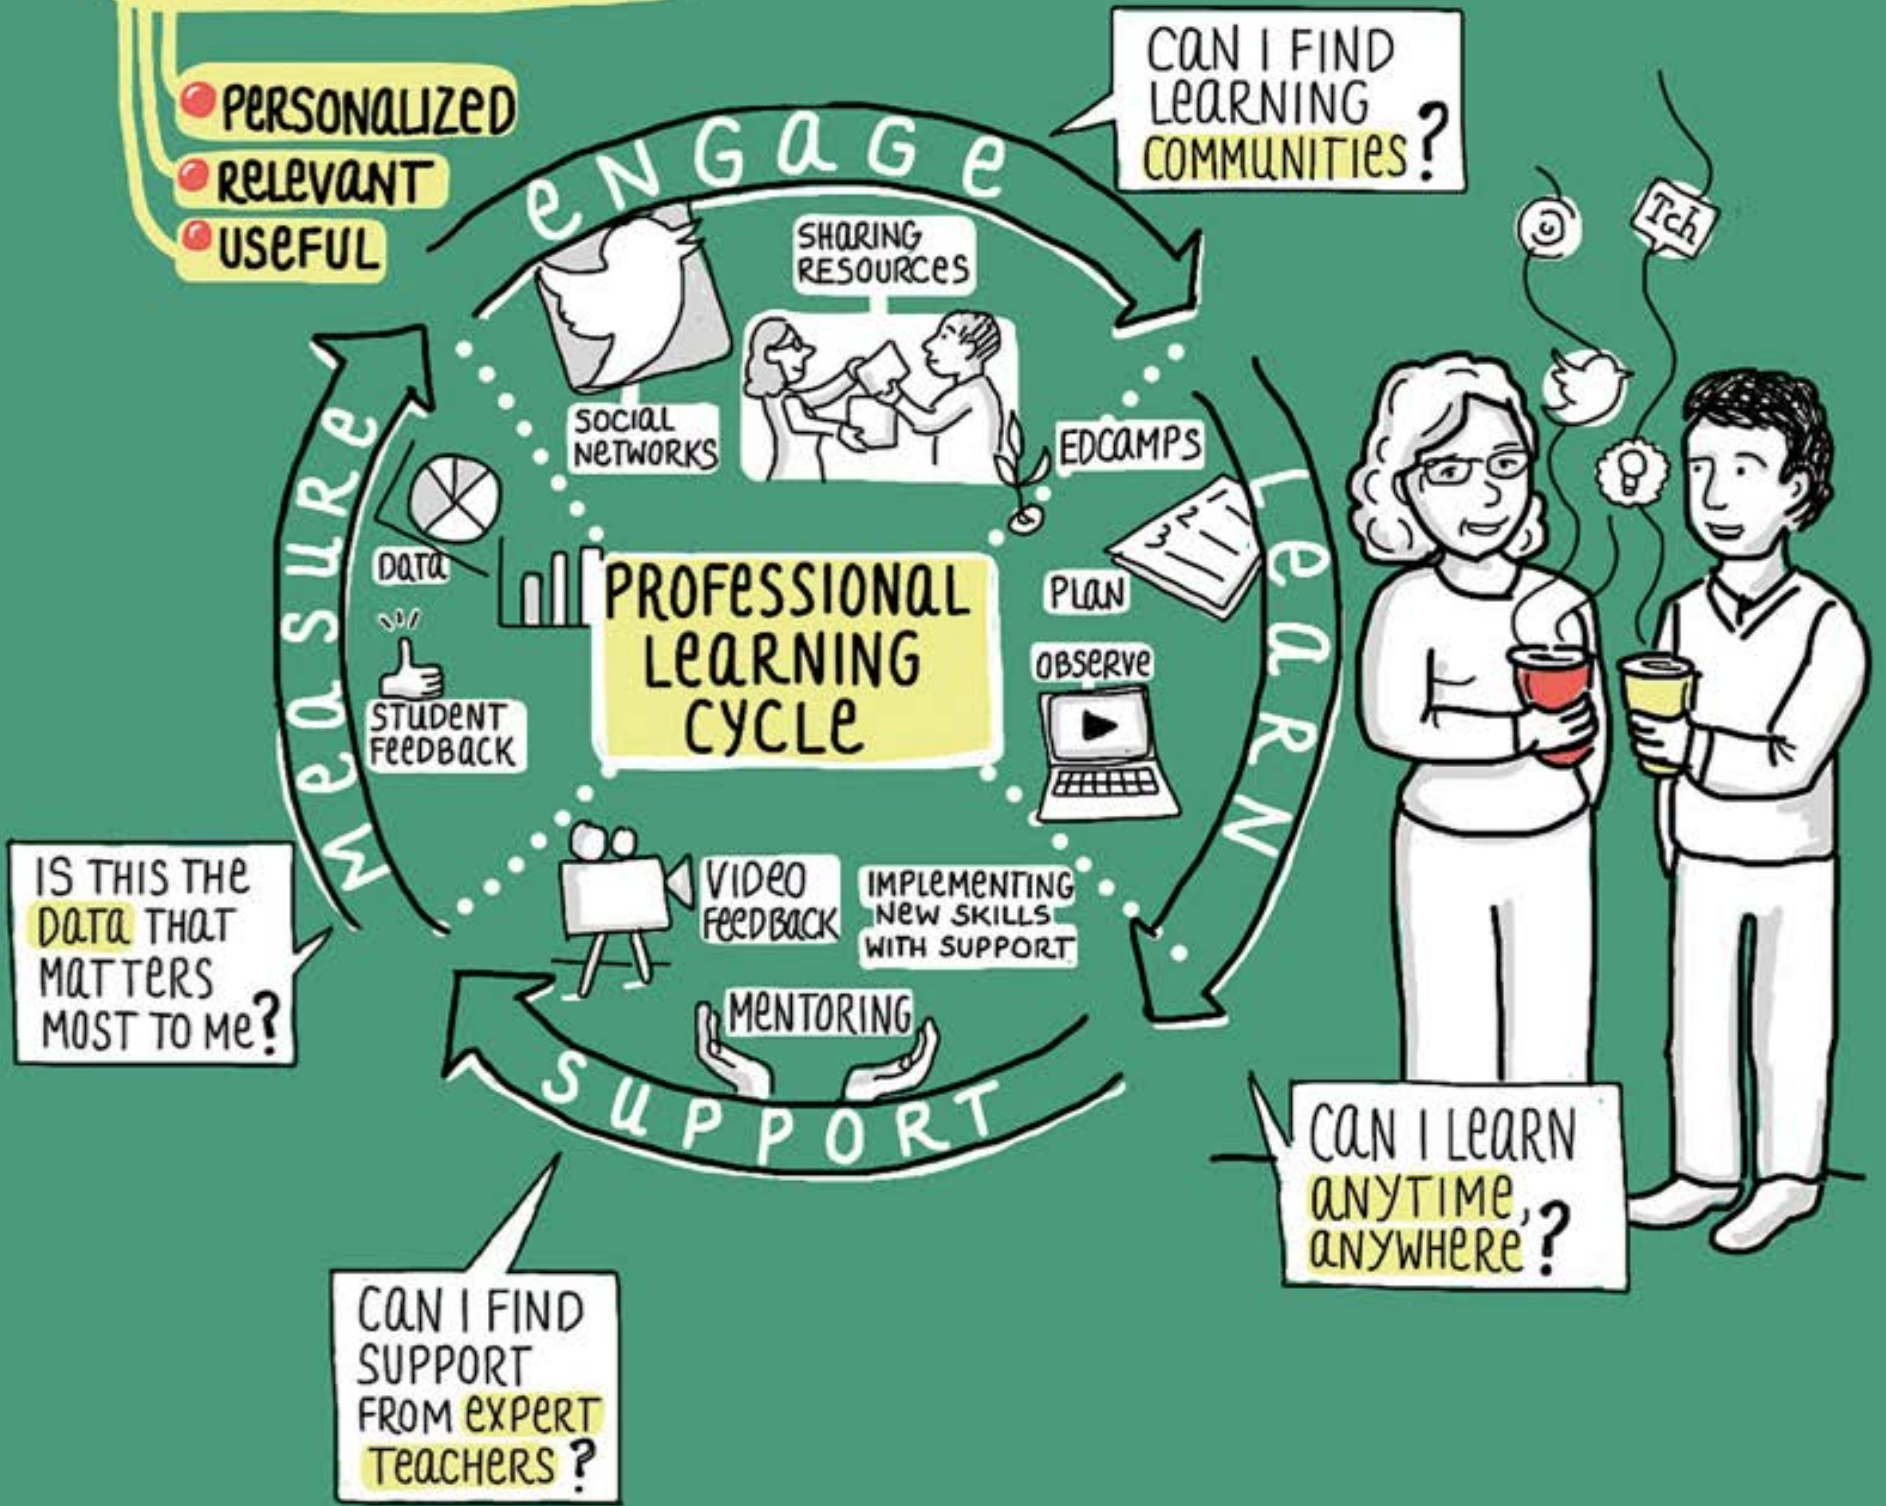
PERSONALIZED
RELEVANT
USEFUL

CAN I FIND LEARNING COMMUNITIES?

ENGAGE

SHARING RESOURCES

SOCIAL NETWORKS

EDCAMPS

LEARN

PLAN

OBSERVE

MEASURE

DATA

STUDENT FEEDBACK

PROFESSIONAL LEARNING CYCLE

VIDEO FEEDBACK

IMPLEMENTING NEW SKILLS WITH SUPPORT

MENTORING

SUPPORT

Tch

IS THIS THE DATA THAT MATTERS MOST TO ME?

CAN I LEARN ANYTIME, ANYWHERE?

CAN I FIND SUPPORT FROM EXPERT TEACHERS?